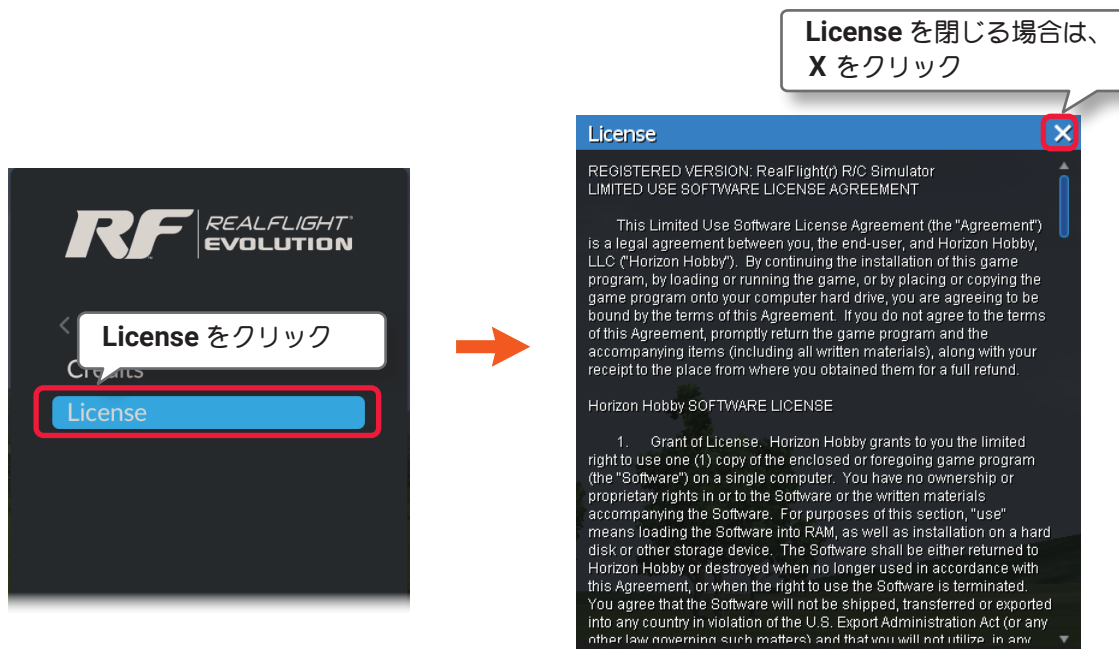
RF REALFLIGHT EVOLUTION

License をクリック

Credits

License

License を閉じる場合は、
X をクリック

License

REGISTERED VERSION: RealFlight(r) R/C Simulator
LIMITED USE SOFTWARE LICENSE AGREEMENT

This Limited Use Software License Agreement (the "Agreement") is a legal agreement between you, the end-user, and Horizon Hobby, LLC ("Horizon Hobby"). By continuing the installation of this game program, by loading or running the game, or by placing or copying the game program onto your computer hard drive, you are agreeing to be bound by the terms of this Agreement. If you do not agree to the terms of this Agreement, promptly return the game program and the accompanying items (including all written materials), along with your receipt to the place from where you obtained them for a full refund.

Horizon Hobby SOFTWARE LICENSE

1. Grant of License. Horizon Hobby grants to you the limited right to use one (1) copy of the enclosed or foregoing game program (the "Software") on a single computer. You have no ownership or proprietary rights in or to the Software or the written materials accompanying the Software. For purposes of this section, "use" means loading the Software into RAM, as well as installation on a hard disk or other storage device. The Software shall be either returned to Horizon Hobby or destroyed when no longer used in accordance with this Agreement, or when the right to use the Software is terminated. You agree that the Software will not be shipped, transferred or exported into any country in violation of the U.S. Export Administration Act (or any other law governing such matters) and that you will not utilize, in any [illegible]